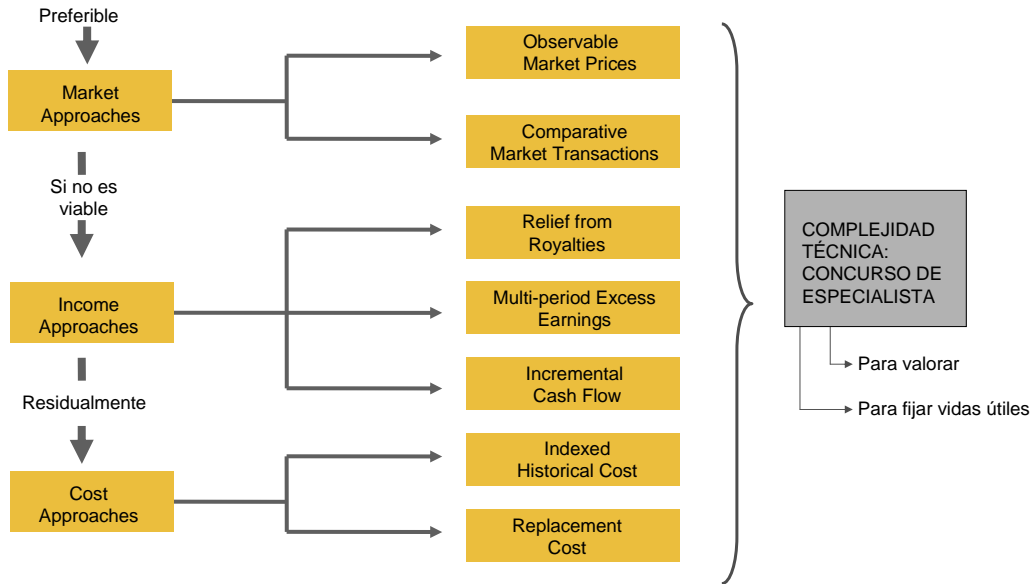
Preferible

Market Approaches

Si no es viable

Income Approaches

Residualmente

Cost Approaches

Observable Market Prices

Comparative Market Transactions

Relief from Royalties

Multi-period Excess Earnings

Incremental Cash Flow

Indexed Historical Cost

Replacement Cost

COMPLEJIDAD TÉCNICA: CONCURSO DE ESPECIALISTA

Para valorar

Para fijar vidas útiles